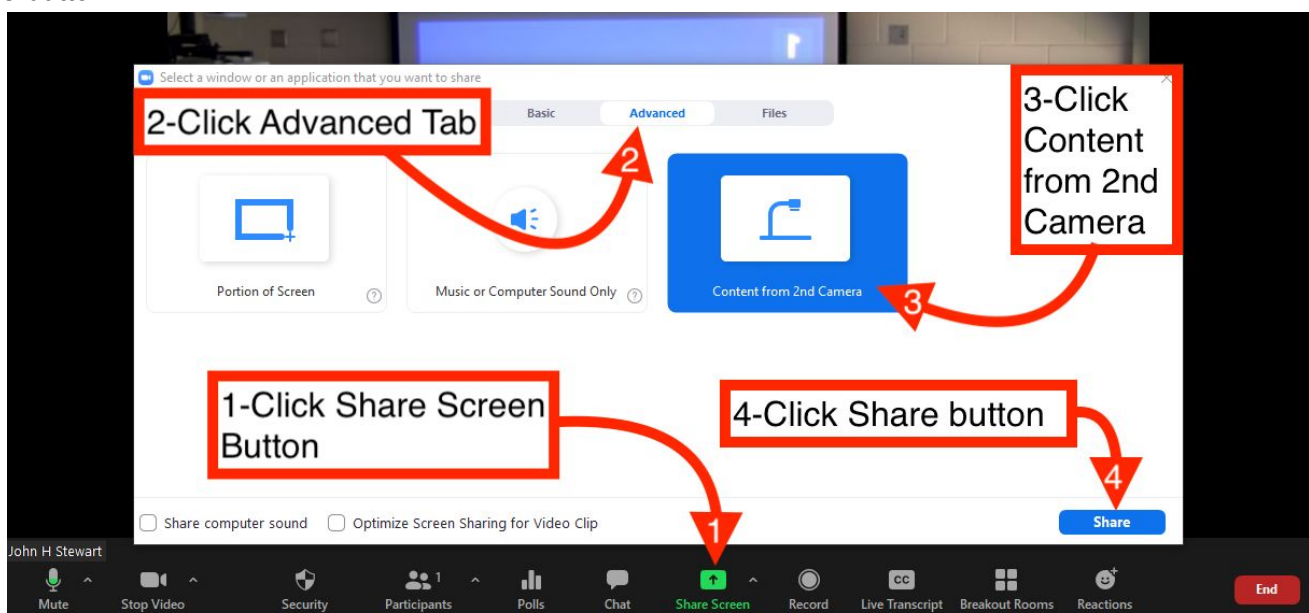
Select a window or an application that you want to share

2-Click Advanced Tab

Basic
Advanced
Files

3-Click Content from 2nd Camera

2

Portion of Screen

Music or Computer Sound Only

Content from 2nd Camera

3

1-Click Share Screen Button

4-Click Share button

4

1

Share computer sound
Optimize Screen Sharing for Video Clip

Share

John H Stewart

Mute
Stop Video
Security
Participants 1
Polls
Chat
Share Screen
Record
CC
Live Transcript
Breakout Rooms
Reactions
End